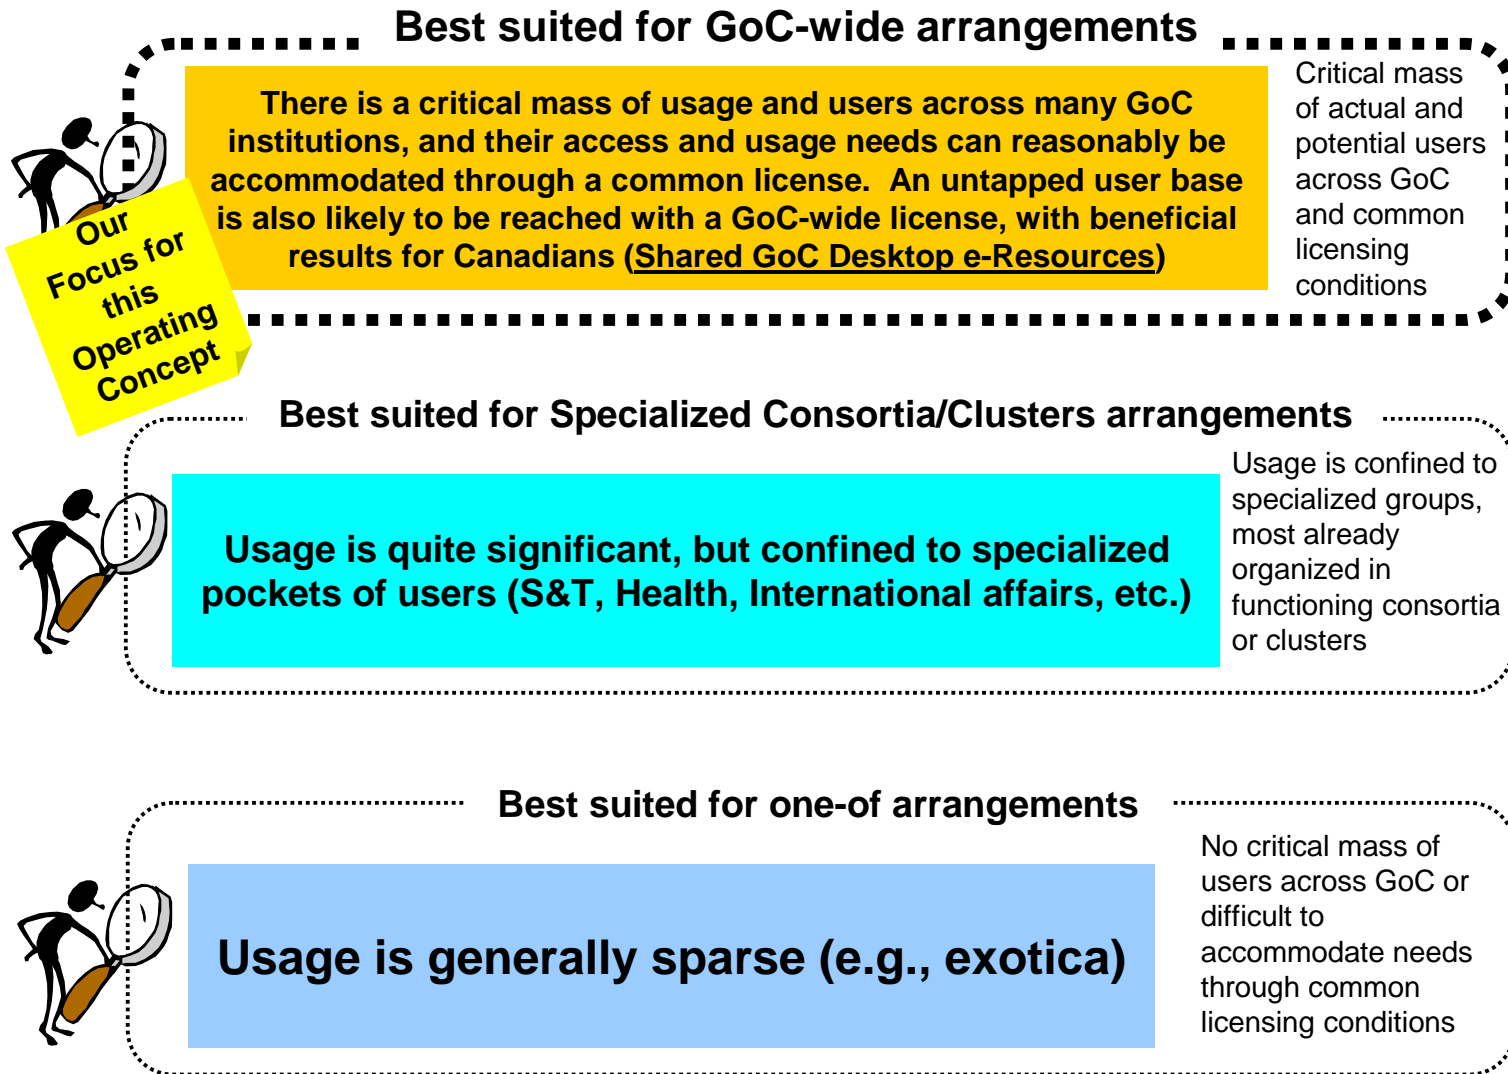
Best suited for GoC-wide arrangements

There is a critical mass of usage and users across many GoC institutions, and their access and usage needs can reasonably be accommodated through a common license. An untapped user base is also likely to be reached with a GoC-wide license, with beneficial results for Canadians (Shared GoC Desktop e-Resources)

Critical mass of actual and potential users across GoC and common licensing conditions

Our Focus for this Operating Concept

Best suited for Specialized Consortia/Clusters arrangements

Usage is quite significant, but confined to specialized pockets of users (S&T, Health, International affairs, etc.)

Usage is confined to specialized groups, most already organized in functioning consortia or clusters

Best suited for one-of arrangements

Usage is generally sparse (e.g., exotica)

No critical mass of users across GoC or difficult to accommodate needs through common licensing conditions